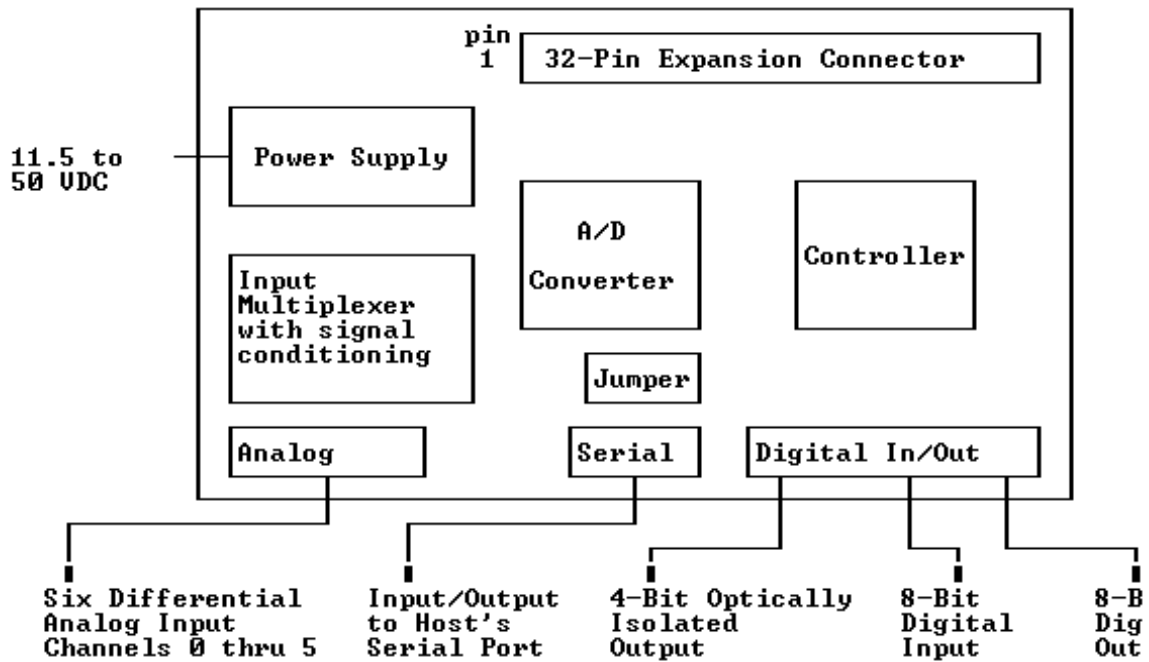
pin 1

32-Pin Expansion Connector

11.5 to 50 VDC

Power Supply

A/D Converter

Controller

Input Multiplexer with signal conditioning

Jumper

Analog

Serial

Digital In/Out

Six Differential Analog Input Channels 0 thru 5

Input/Output to Host's Serial Port

4-Bit Optically Isolated Output

8-Bit Digital Input

8-B Dig Out